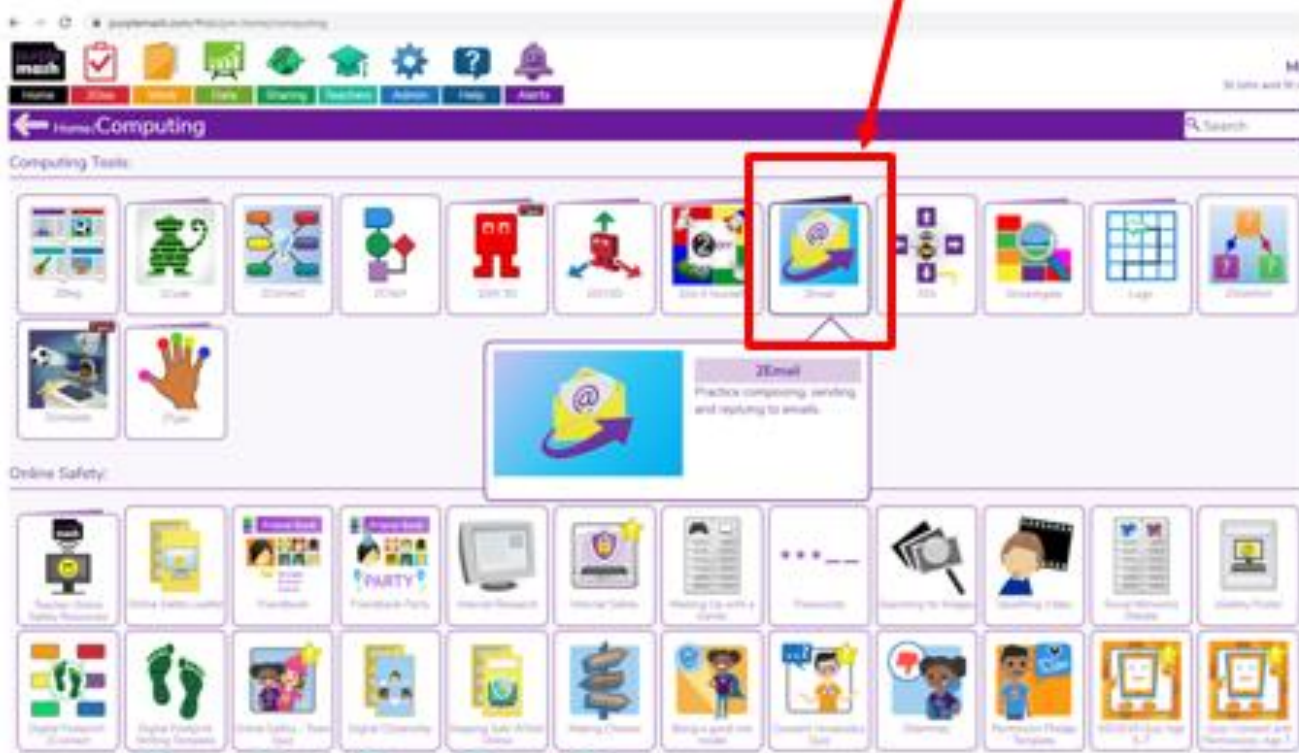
purplemash.com/#app/pm-home/computing

purple mash

Home 2Dos Work Data Sharing Teachers Admin Help Alerts

Home/Computing

Search

Computing Tools:

2Beg 2Code 2Connect 2Chart 2DIY 3D 2DIY3D Do it Yourself 2Email 2Go Investigate Logo 2Question

Simulate 2Type

2Email

Practice composing, sending and replying to emails.

Online Safety:

Teacher Online Safety Resources Online Safety Leaflet Friendbook Friendbook Party Internet Research Internet Safety Meeting Up with a Friend Passwords Searching for Images Searching Video Social Networks Details Safety Poster

Digital Footprint 2Connect Digital Footprint Writing Template Online Safety - Teen Quiz Digital Citizenship Keeping Safe Whilst Online Making Choices Being a good role model Consent Uploading Quiz Dilemmas Permission Photo Template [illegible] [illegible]